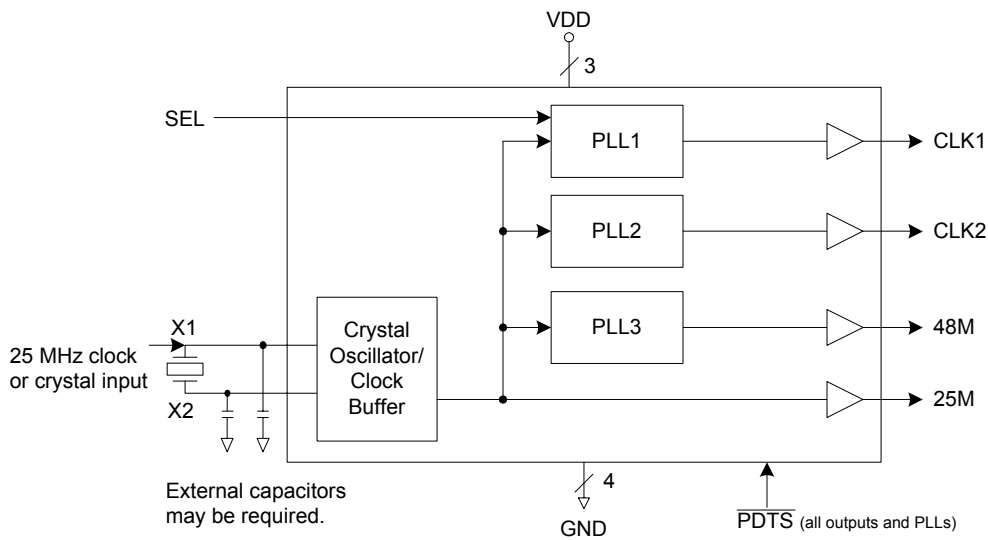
VDD

3

SEL

PLL1

CLK1

PLL2

CLK2

X1

25 MHz clock or crystal input

X2

Crystal Oscillator/ Clock Buffer

PLL3

48M

25M

External capacitors may be required.

4

GND

$\overline{\text{PDTS}}$ (all outputs and PLLs)